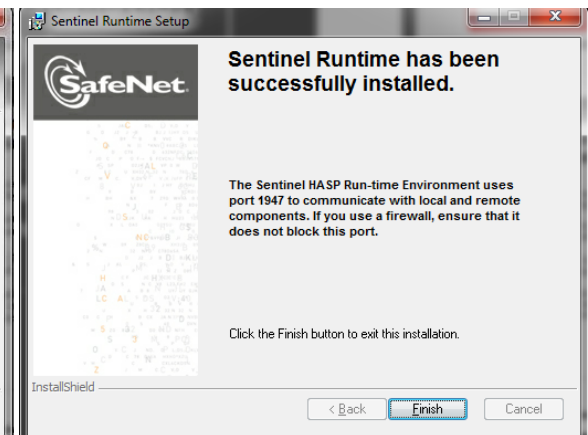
Sentinel Runtime Setup

SafeNet

Sentinel Runtime has been successfully installed.

The Sentinel HASP Run-time Environment uses port 1947 to communicate with local and remote components. If you use a firewall, ensure that it does not block this port.

Click the Finish button to exit this installation.

InstallShield

< Back

Finish

Cancel